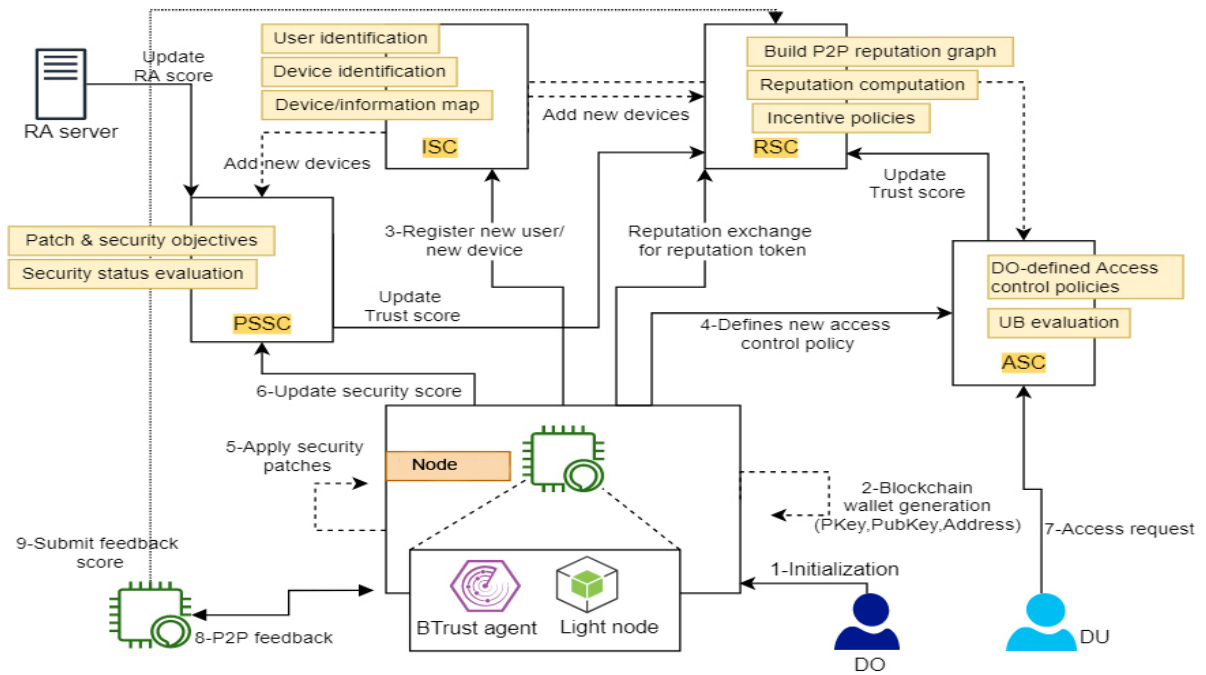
Update RA score

RA server

User identification
Device identification
Device/information map
ISC

Add new devices

Build P2P reputation graph
Reputation computation
Incentive policies
RSC

Add new devices

Patch & security objectives
Security status evaluation
PSSC

3-Register new user/ new device

Reputation exchange for reputation token

Update Trust score

Update Trust score

DO-defined Access control policies
UB evaluation
ASC

4-Defines new access control policy

6-Update security score

5-Apply security patches

Node

2-Blockchain wallet generation (PKey,PubKey,Address)

7-Access request

9-Submit feedback score

BTrust agent
Light node

1-Initialization

8-P2P feedback

DO

DU